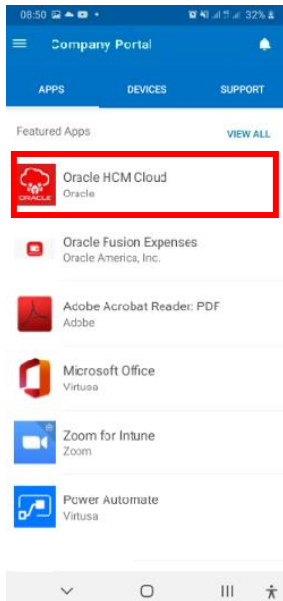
08:50 32%

Company Portal

APPS
DEVICES
SUPPORT

Featured Apps
VIEW ALL

ORACLE
Oracle HCM Cloud
Oracle

Oracle Fusion Expenses
Oracle America, Inc.

Adobe Acrobat Reader: PDF
Adobe

Microsoft Office
Virtusa

Zoom for Intune
Zoom

Power Automate
Virtusa